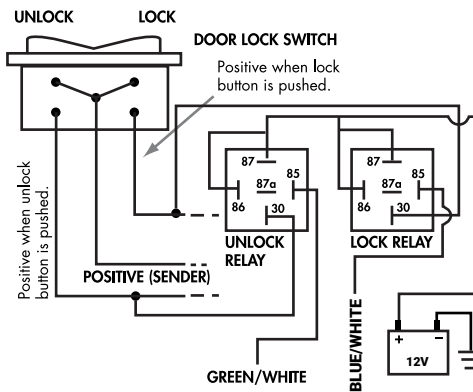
UNLOCK
LOCK
DOOR LOCK SWITCH
Positive when lock button is pushed.
Positive when unlock button is pushed.
87
87a
85
86
30
UNLOCK RELAY
87
87a
85
86
30
LOCK RELAY
POSITIVE (SENDER)
BLUE/WHITE
GREEN/WHITE
+
−
12V